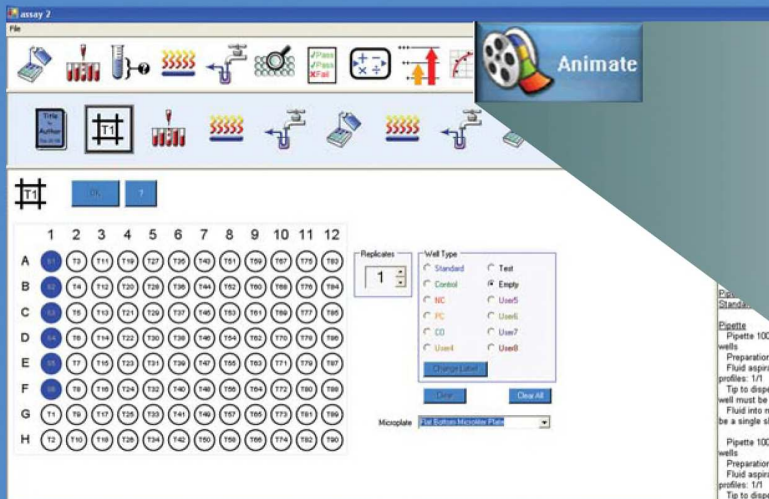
assay 2
File

Animate

Title
Author

T1

T1
OK
?

| | 1 | 2 | 3 | 4 | 5 | 6 | 7 | 8 | 9 | 10 | 11 | 12 |
|---|---|---|---|---|---|---|---|---|---|---|---|---|
| A | S1 | T3 | T11 | T19 | T27 | T35 | T43 | T51 | T59 | T67 | T75 | T83 |
| B | S2 | T4 | T12 | T20 | T28 | T36 | T44 | T52 | T60 | T68 | T76 | T84 |
| C | S3 | T5 | T13 | T21 | T29 | T37 | T45 | T53 | T61 | T69 | T77 | T85 |
| D | S4 | T6 | T14 | T22 | T30 | T38 | T46 | T54 | T62 | T70 | T78 | T86 |
| E | S5 | T7 | T15 | T23 | T31 | T39 | T47 | T55 | T63 | T71 | T79 | T87 |
| F | S6 | T8 | T16 | T24 | T32 | T40 | T48 | T56 | T64 | T72 | T80 | T88 |
| G | T1 | T9 | T17 | T25 | T33 | T41 | T49 | T57 | T65 | T73 | T81 | T89 |
| H | T2 | T10 | T18 | T26 | T34 | T42 | T50 | T58 | T66 | T74 | T82 | T90 |

Replicates
1

Well Type
Standard
Test
Control
Empty
NC
User5
PC
User6
CO
User7
User4
User8
Change Label
Clear
Clear All

Microplate Flat Bottom Microtiter Plate

Pi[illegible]
Standa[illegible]

Pipette
Pipette 100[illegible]
wells
Preparation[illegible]
Fluid aspira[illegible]
profiles: 1/1
Tip to dispe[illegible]
well must be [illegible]
Fluid into m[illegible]
be a single s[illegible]

Pipette 100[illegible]
wells
Preparation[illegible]
Fluid aspira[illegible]
profiles: 1/1
Tip to dispe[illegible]